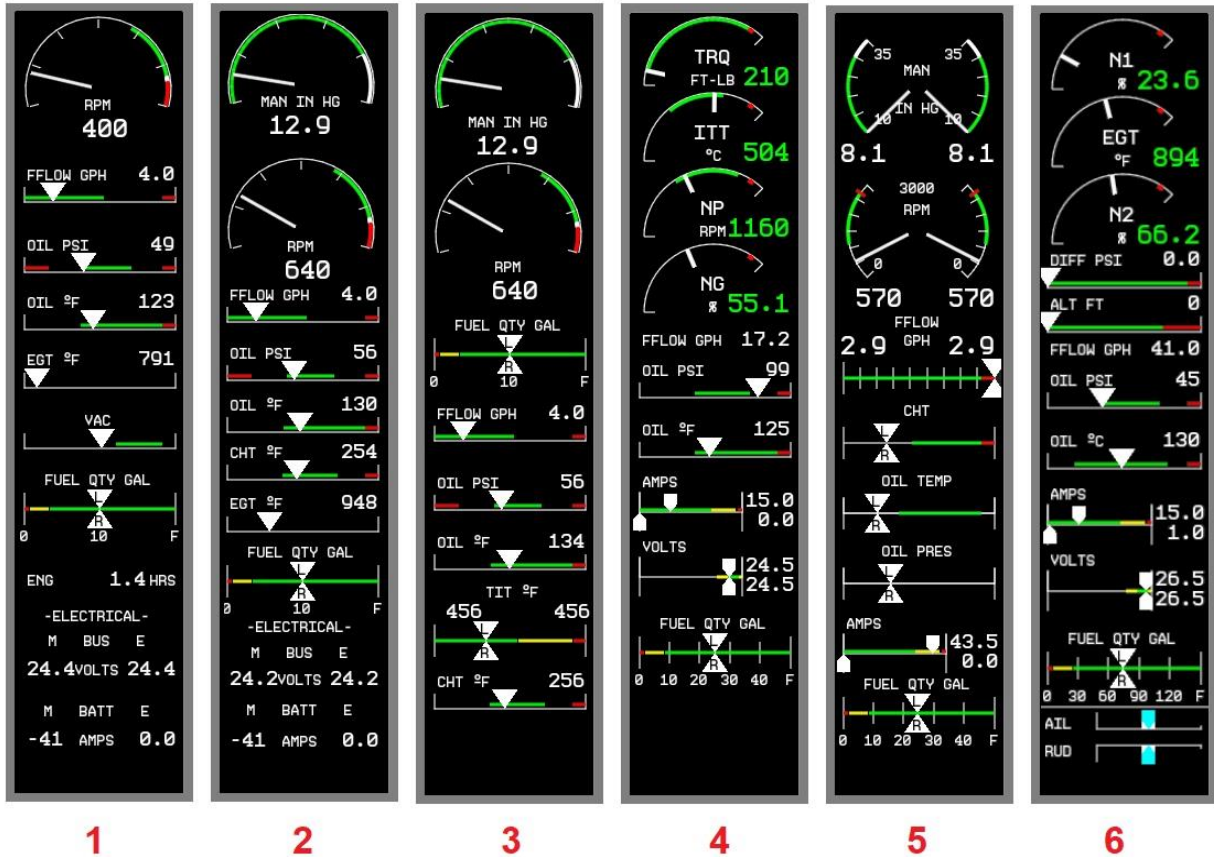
RPM
400
FFLOW GPH 4.0
OIL PSI 49
OIL °F 123
EGT °F 791
VAC
FUEL QTY GAL
L
R
0 10 F
ENG 1.4 HRS
-ELECTRICAL-
M BUS E
24.4 VOLTS 24.4
M BATT E
-41 AMPS 0.0

MAN IN HG
12.9
RPM
640
FFLOW GPH 4.0
OIL PSI 56
OIL °F 130
CHT °F 254
EGT °F 948
FUEL QTY GAL
L
R
0 10 F
-ELECTRICAL-
M BUS E
24.2 VOLTS 24.2
M BATT E
-41 AMPS 0.0

MAN IN HG
12.9
RPM
640
FUEL QTY GAL
L
R
0 10 F
FFLOW GPH 4.0
OIL PSI 56
OIL °F 134
TIT °F
456 456
L
R
CHT °F 256

TRQ
FT-LB 210
ITT
°C 504
NP
RPM 1160
NG
% 55.1
FFLOW GPH 17.2
OIL PSI 99
OIL °F 125
AMPS 15.0
0.0
VOLTS 24.5
24.5
FUEL QTY GAL
L
R
0 10 20 30 40 F

35 MAN 35
10 IN HG 10
8.1 8.1
3000
RPM
0 0
570 570
FFLOW
2.9 GPH 2.9
CHT
L
R
OIL TEMP
L
R
OIL PRES
L
R
AMPS 43.5
0.0
FUEL QTY GAL
L
R
0 10 20 30 40 F

N1
% 23.6
EGT
°F 894
N2
% 66.2
DIFF PSI 0.0
ALT FT 0
FFLOW GPH 41.0
OIL PSI 45
OIL °C 130
AMPS 15.0
1.0
VOLTS 26.5
26.5
FUEL QTY GAL
L
R
0 30 60 90 120 F
AIL
RUD

1 2 3 4 5 6